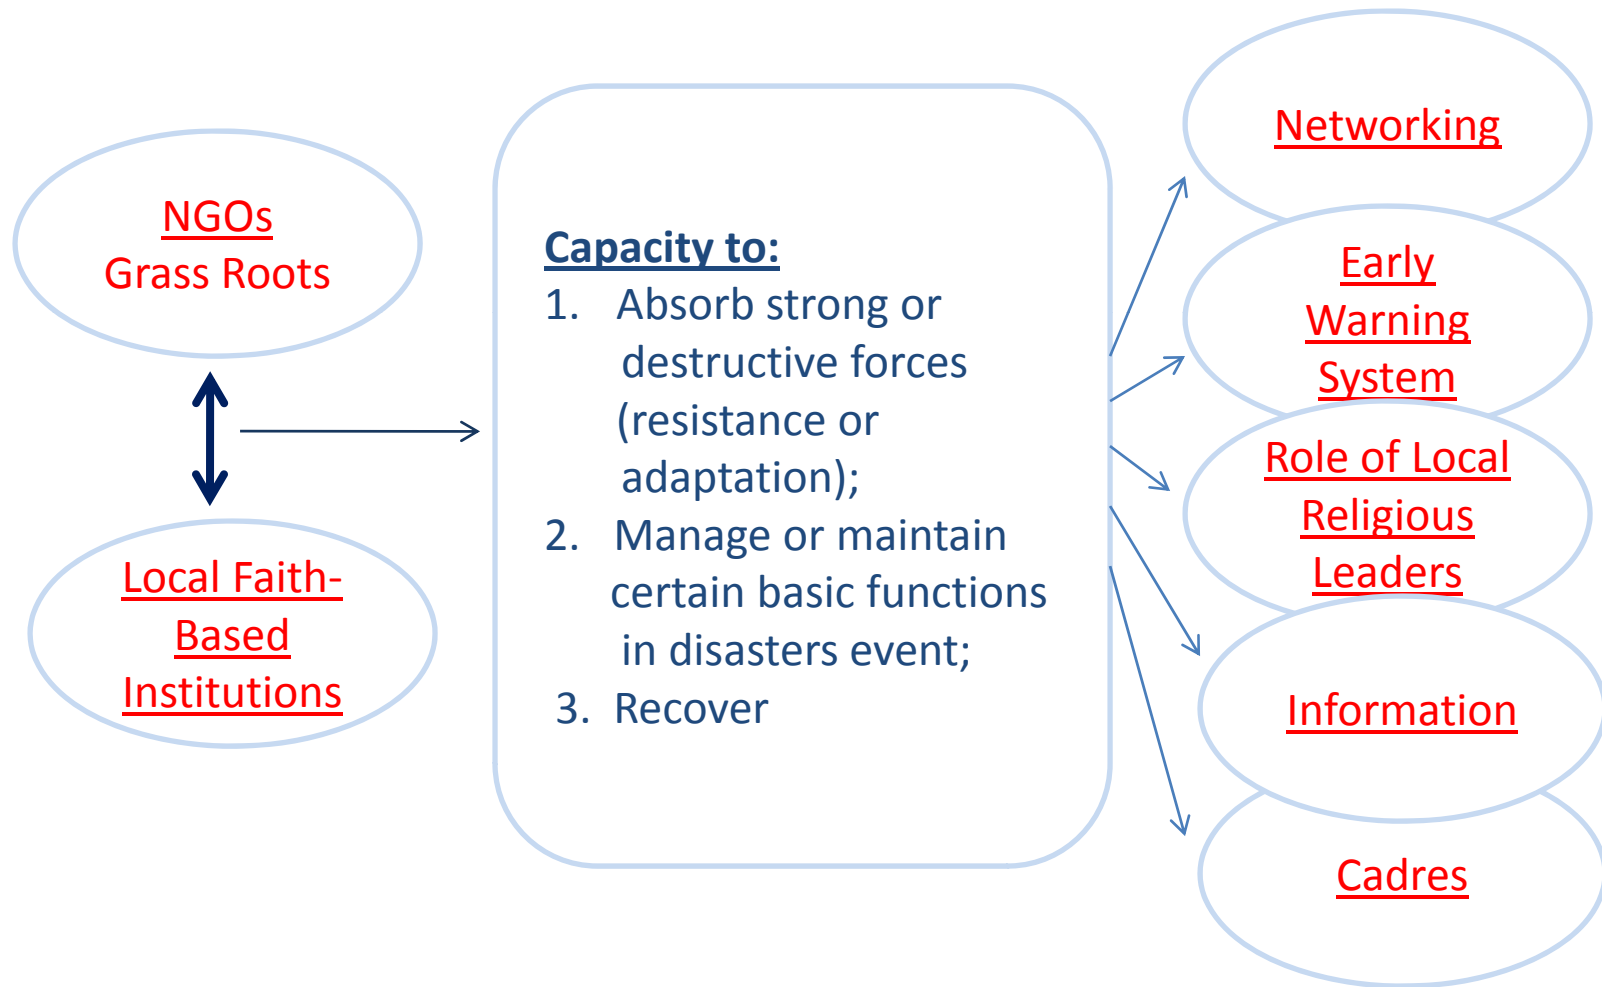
NGOs
Grass Roots

Local Faith-Based Institutions

Capacity to:
1. Absorb strong or destructive forces (resistance or adaptation);
2. Manage or maintain certain basic functions in disasters event;
3. Recover

Networking

Early Warning System

Role of Local Religious Leaders

Information

Cadres